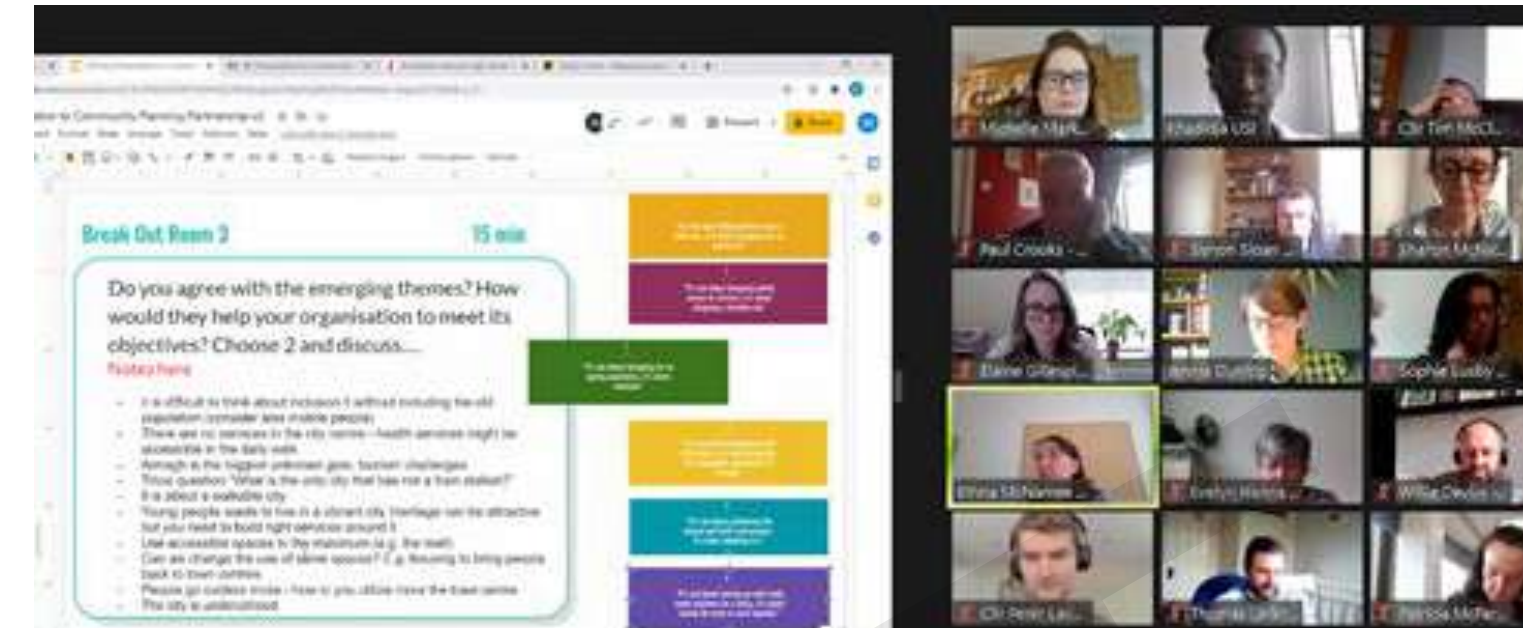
Break Out Room 3

15 min

Do you agree with the emerging themes? How would they help your organisation to meet its objectives? Choose 2 and discuss...

Notes here

- It is difficult to think about inclusion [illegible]
- There are no services in the city centre - health services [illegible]
- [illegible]
- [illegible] "What is the only city that has not a train station?"
- It is about a walkable city
- Young people wants to live in a vibrant city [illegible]
- Use accessible spaces to the maximum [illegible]
- Can we change the use of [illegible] to bring people back to town centres
- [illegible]
- The city is underutilised

Michelle Mark...
Khadidja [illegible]
Cllr Tim McCl...
Paul Crooks - ...
Simon Sloan ...
Sharon McN...
Elaine Gillespi...
Anna Curtis
Sophie Busby ...
Emma McNamee ...
Evelyn Hanna ...
Willie Devlin ...
Cllr Peter Lav...
Thomas Lar...
Patricia McNe...